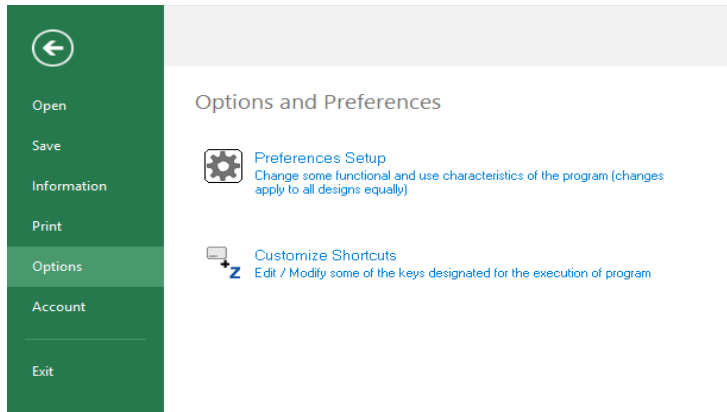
Open
Save
Information
Print
Options
Account
Exit

Options and Preferences

Preferences Setup
Change some functional and use characteristics of the program (changes apply to all designs equally)

Customize Shortcuts
Edit / Modify some of the keys designated for the execution of program